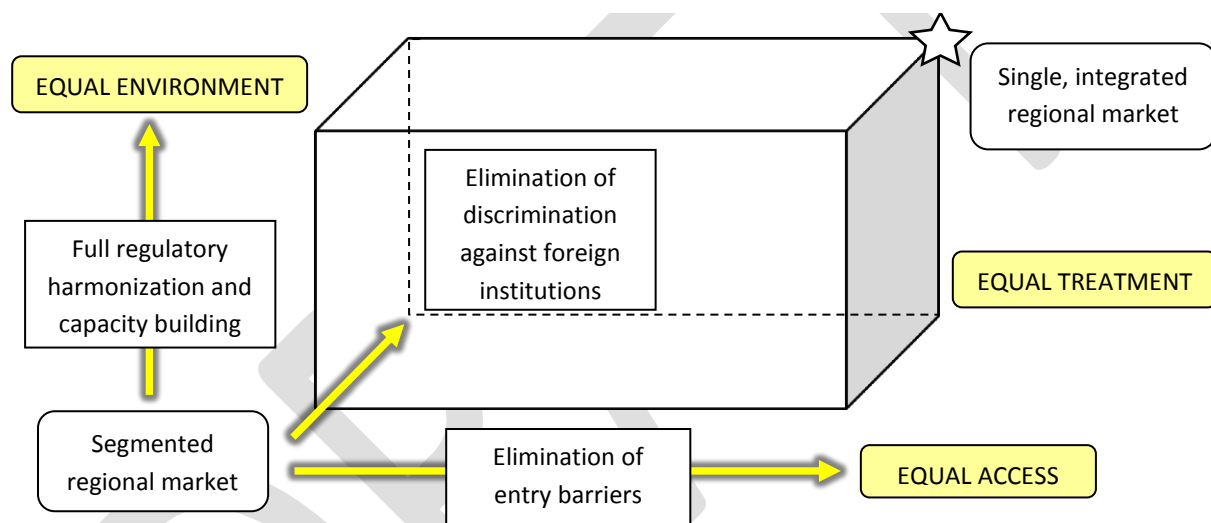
EQUAL ENVIRONMENT

Single, integrated regional market

Elimination of discrimination against foreign institutions

Full regulatory harmonization and capacity building

EQUAL TREATMENT

Segmented regional market

Elimination of entry barriers

EQUAL ACCESS